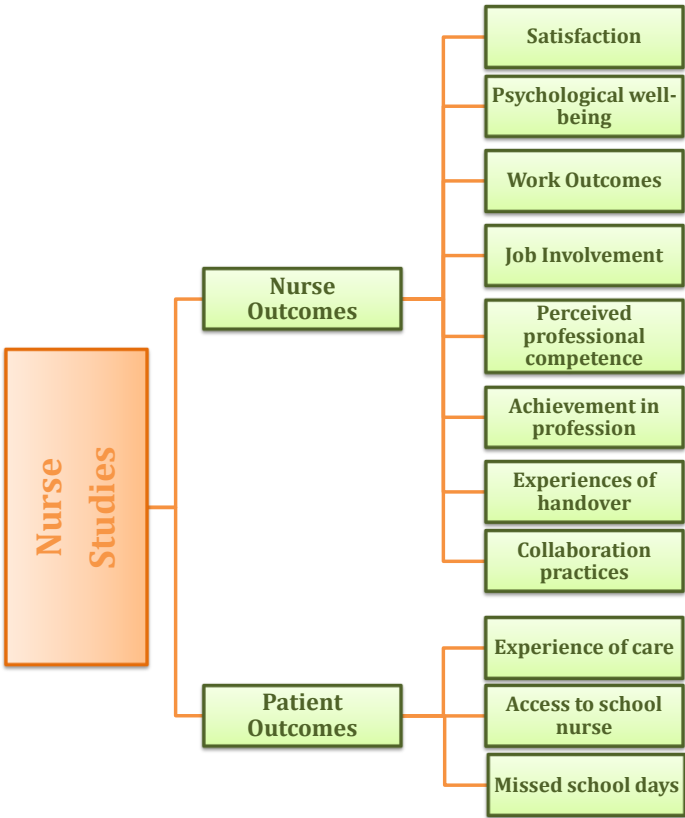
Nurse Studies

Nurse Outcomes

Satisfaction

Psychological well-being

Work Outcomes

Job Involvement

Perceived professional competence

Achievement in profession

Experiences of handover

Collaboration practices

Patient Outcomes

Experience of care

Access to school nurse

Missed school days